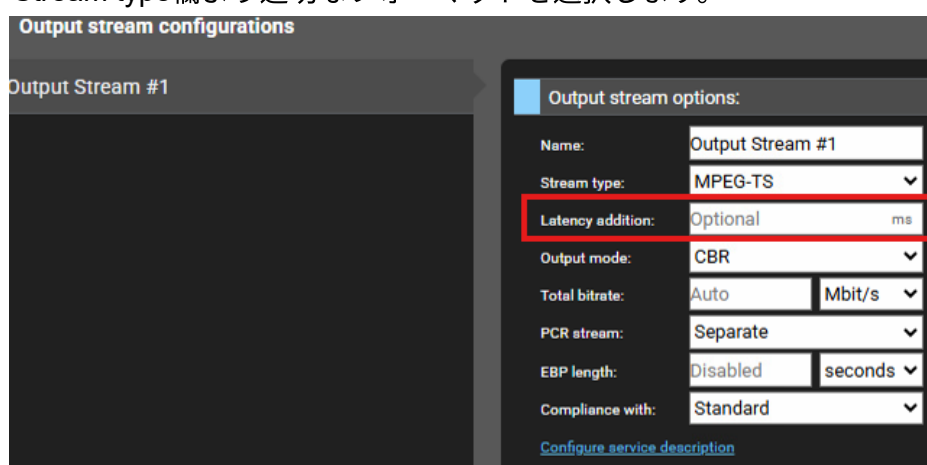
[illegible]

Output stream configurations

Output Stream #1

Output stream options:

Name: Output Stream #1

Stream type: MPEG-TS

Latency addition: Optional ms

Output mode: CBR

Total bitrate: Auto Mbit/s

PCR stream: Separate

EBP length: Disabled seconds

Compliance with: Standard

Configure service description